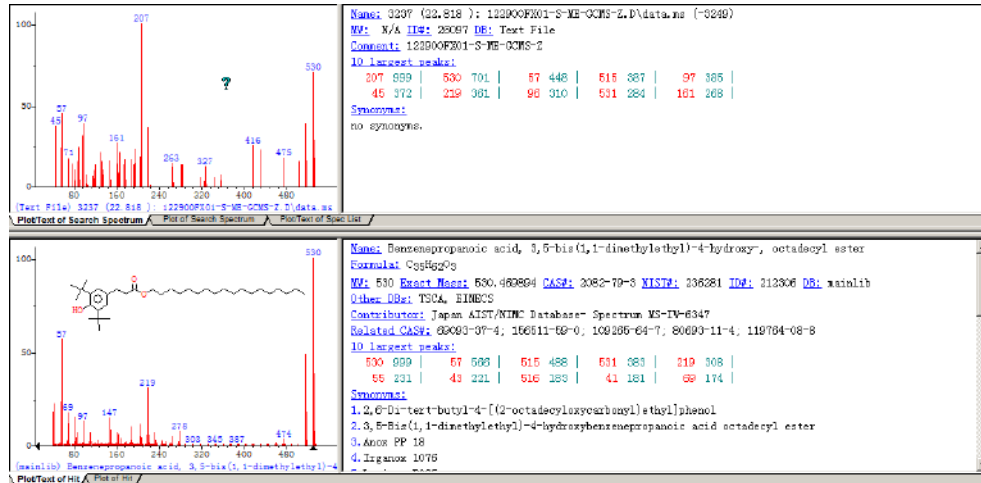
100
207
?
530
50
45
57
97
71
161
263
327
416
475
80
160
240
320
400
480
(Text File) 3237 (22.818) : 122900FX01-S-ME-GCMS-Z.D\data.ms

Plot/Text of Search Spectrum | Plot of Search Spectrum | Plot/Text of Spec List

Name: 3237 (22.818) : 122900FX01-S-ME-GCMS-Z.D\data.ms (-3249)
MW: N/A ID#: 26097 DB: Text File
Comment: 122900FX01-S-ME-GCMS-Z
10 largest peaks:
207 999 | 530 701 | 57 448 | 515 387 | 97 385 |
45 372 | 219 361 | 98 310 | 531 284 | 161 268 |
Synonyms:
no synonyms.

100
530
50
57
89
97
147
219
278
303
345
387
474
80
160
240
320
400
480
(mainlib) Benzenepropanoic acid, 3,5-bis(1,1-dimethylethyl)-4

Plot/Text of Hit | Plot of Hit

Name: Benzenepropanoic acid, 3,5-bis(1,1-dimethylethyl)-4-hydroxy-, octadecyl ester
Formula: $C_{35}H_{62}O_3$
MW: 530 Exact Mass: 530.469894 CAS#: 2082-79-3 NIST#: 236281 ID#: 212306 DB: mainlib
Other DBs: TSCA, EINECS
Contributor: Japan AIST/NIMC Database- Spectrum MS-IW-6347
Related CAS#: 68093-37-4; 156511-59-0; 109265-64-7; 80693-11-4; 119764-08-8
10 largest peaks:
530 999 | 57 566 | 515 488 | 531 383 | 219 308 |
55 231 | 43 221 | 516 203 | 41 181 | 69 174 |
Synonyms:
1.2,6-Di-tert-butyl-4-[(2-octadecyloxycarbonyl)ethyl]phenol
2.3,5-Bis(1,1-dimethylethyl)-4-hydroxybenzenepropanoic acid octadecyl ester
3.Anox PP 18
4.Irganox 1076